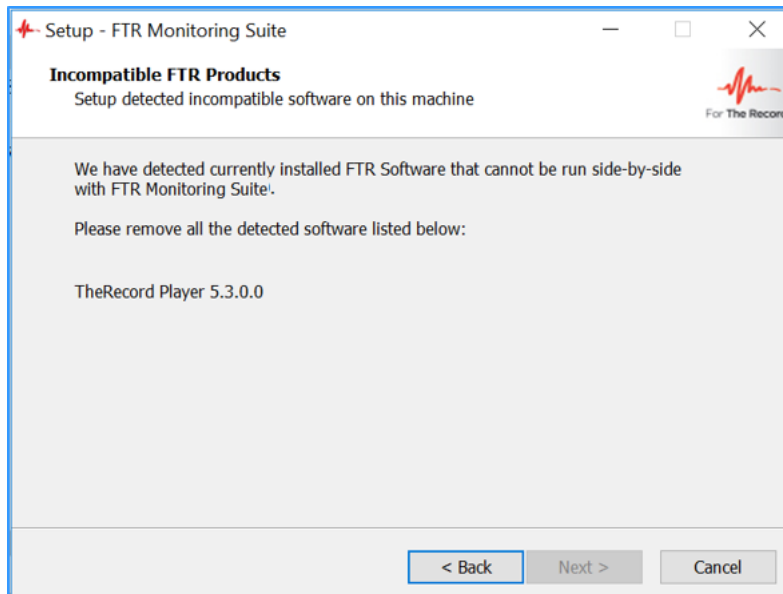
Setup - FTR Monitoring Suite

Incompatible FTR Products
Setup detected incompatible software on this machine

For The Recor

We have detected currently installed FTR Software that cannot be run side-by-side with FTR Monitoring Suite.

Please remove all the detected software listed below:

TheRecord Player 5.3.0.0

< Back
Next >
Cancel